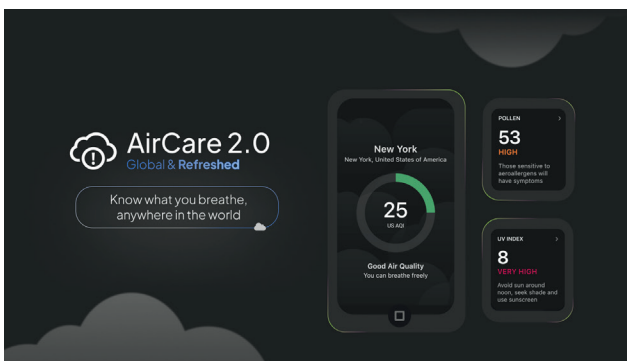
AirCare 2.0
Global & Refreshed

Know what you breathe, anywhere in the world

New York
New York, United States of America

25
US AQI

Good Air Quality
You can breathe freely

POLLEN
53
HIGH
Those sensitive to aeroallergens will have symptoms

UV INDEX
8
VERY HIGH
Avoid sun around noon, seek shade and use sunscreen